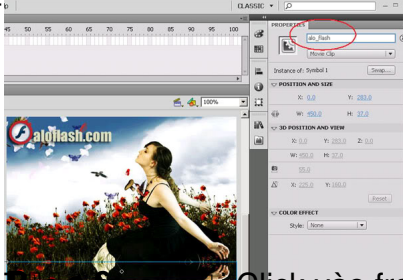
CLASSIC
45 50 55 60 65 70 75 80 85 90 95 100
PROPERTIES
aloflash
Movie Clip
Instance of: Symbol 1
Swap...
POSITION AND SIZE
X: 0.0
Y: 283.0
W: 100.0
H: 37.0
3D POSITION AND VIEW
X: 0.0
Y: 285.0
Z: 0.0
W: 400.0
H: 37.0
55.0
X: 225.0
Y: 160.0
Reset
COLOR EFFECT
Style: None
100%
aloflash.com
Click vào fra